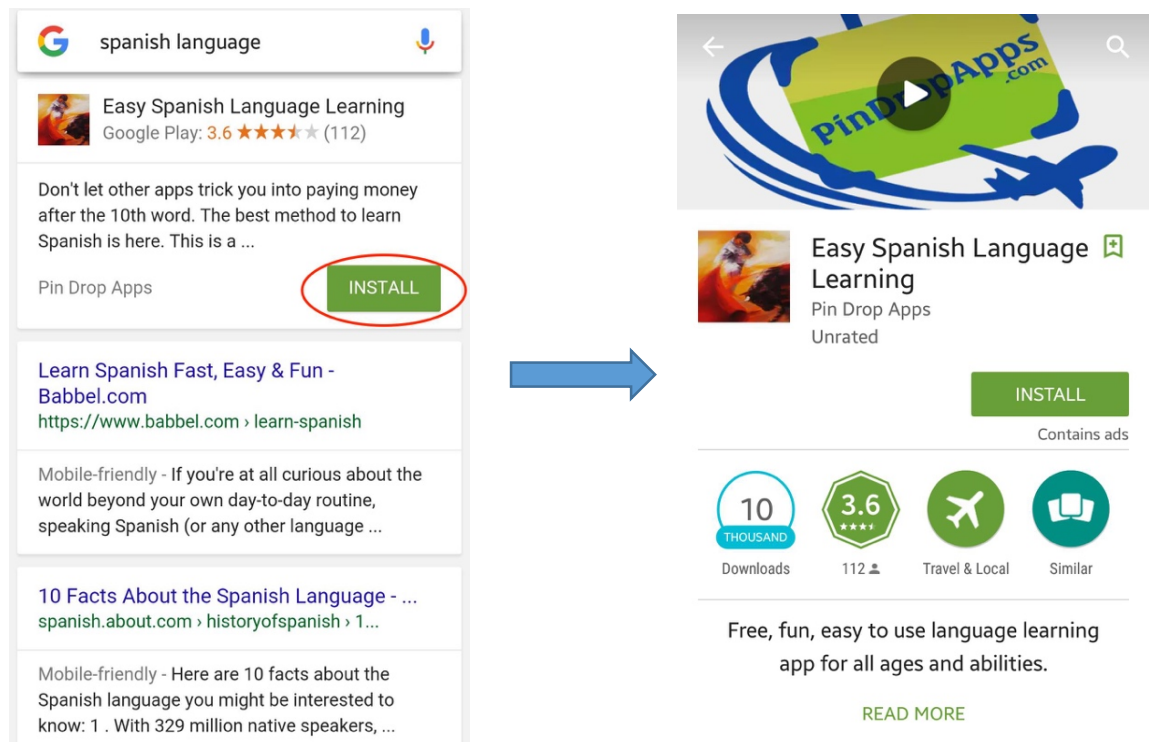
spanish language

Easy Spanish Language Learning
Google Play: 3.6 ★★★★★ (112)

Don't let other apps trick you into paying money after the 10th word. The best method to learn Spanish is here. This is a ...

Pin Drop Apps
INSTALL

Learn Spanish Fast, Easy & Fun - Babbel.com
https://www.babbel.com › learn-spanish

Mobile-friendly - If you're at all curious about the world beyond your own day-to-day routine, speaking Spanish (or any other language ...

10 Facts About the Spanish Language - ...
spanish.about.com › historyofspanish › 1...

Mobile-friendly - Here are 10 facts about the Spanish language you might be interested to know: 1 . With 329 million native speakers, ...

PinDropApps .com

Easy Spanish Language Learning
Pin Drop Apps
Unrated

INSTALL
Contains ads

10 THOUSAND
Downloads

3.6 ★★★★
112

Travel & Local

Similar

Free, fun, easy to use language learning app for all ages and abilities.

READ MORE